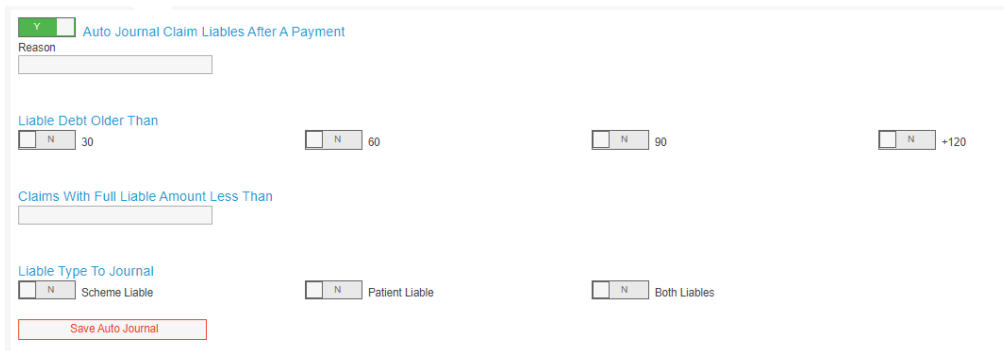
Y Auto Journal Claim Liables After A Payment

Reason

Liable Debt Older Than

N 30

N 60

N 90

N +120

Claims With Full Liable Amount Less Than

Liable Type To Journal

N Scheme Liable

N Patient Liable

N Both Liables

Save Auto Journal